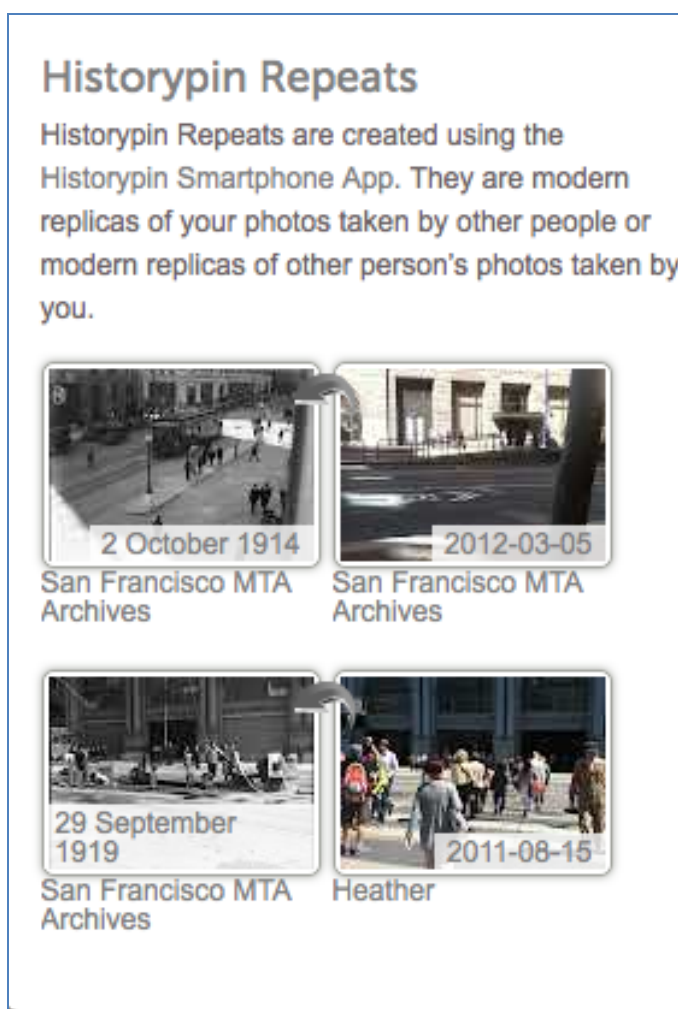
Historypin Repeats

Historypin Repeats are created using the Historypin Smartphone App. They are modern replicas of your photos taken by other people or modern replicas of other person's photos taken by you.

2 October 1914
San Francisco MTA Archives

2012-03-05
San Francisco MTA Archives

29 September 1919
San Francisco MTA Archives

2011-08-15
Heather